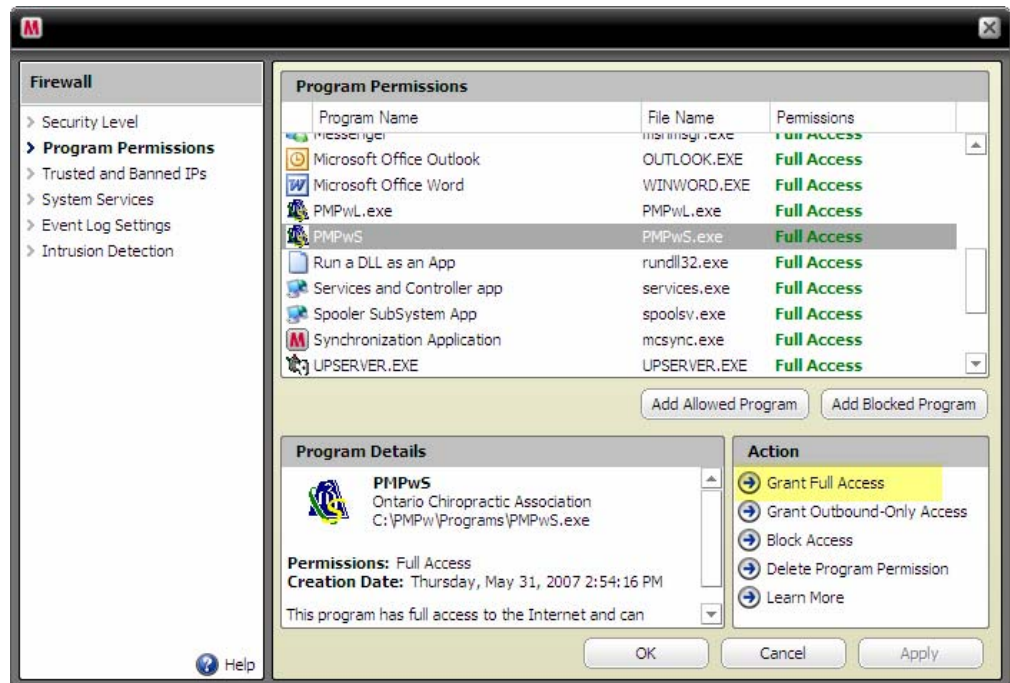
M

Firewall

> Security Level
> Program Permissions
> Trusted and Banned IPs
> System Services
> Event Log Settings
> Intrusion Detection

Help

Program Permissions

| Program Name | File Name | Permissions |
|---|---|---|
| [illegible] | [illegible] | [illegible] |
| Microsoft Office Outlook | OUTLOOK.EXE | Full Access |
| Microsoft Office Word | WINWORD.EXE | Full Access |
| PMPwL.exe | PMPwL.exe | Full Access |
| PMPwS | PMPwS.exe | Full Access |
| Run a DLL as an App | rundll32.exe | Full Access |
| Services and Controller app | services.exe | Full Access |
| Spooler SubSystem App | spoolsv.exe | Full Access |
| Synchronization Application | mcsync.exe | Full Access |
| UPSERVER.EXE | UPSERVER.EXE | Full Access |

Add Allowed Program
Add Blocked Program

Program Details

PMPwS
Ontario Chiropractic Association
C:\PMPw\Programs\PMPwS.exe

Permissions: Full Access
Creation Date: Thursday, May 31, 2007 2:54:16 PM

This program has full access to the Internet and can

Action

Grant Full Access
Grant Outbound-Only Access
Block Access
Delete Program Permission
Learn More

OK
Cancel
Apply